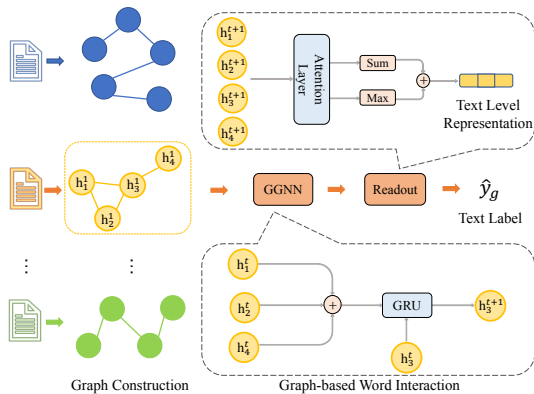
$h_1^{t+1}$
$h_2^{t+1}$
$h_3^{t+1}$
$h_4^{t+1}$

Attention Layer

Sum

Max

Text Level Representation

$h_1^1$
$h_3^1$
$h_4^1$
$h_2^1$

GGNN

Readout

$\hat{y}_g$

Text Label

⋮ ⋮

$h_1^t$
$h_2^t$
$h_4^t$

GRU

$h_3^{t+1}$

$h_3^t$

Graph Construction

Graph-based Word Interaction